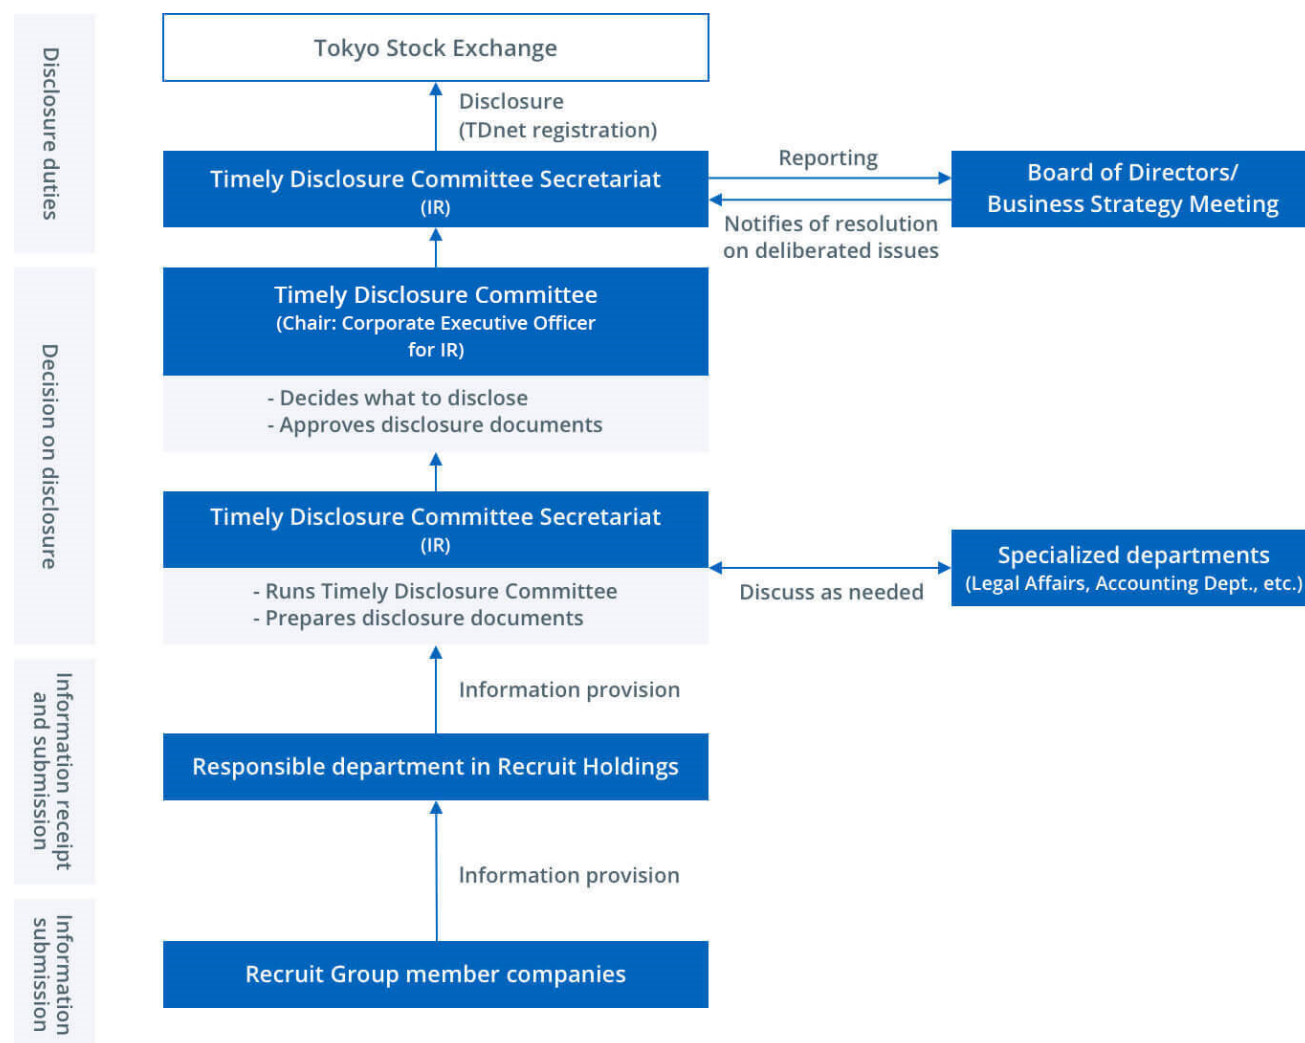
Disclosure duties

Tokyo Stock Exchange

Disclosure
(TDnet registration)

Timely Disclosure Committee Secretariat
(IR)

Reporting

Board of Directors/
Business Strategy Meeting

Notifies of resolution
on deliberated issues

Decision on disclosure

Timely Disclosure Committee
(Chair: Corporate Executive Officer for IR)

- Decides what to disclose
- Approves disclosure documents

Timely Disclosure Committee Secretariat
(IR)

- Runs Timely Disclosure Committee
- Prepares disclosure documents

Discuss as needed

Specialized departments
(Legal Affairs, Accounting Dept., etc.)

Information receipt and submission

Information provision

Responsible department in Recruit Holdings

Information submission

Information provision

Recruit Group member companies